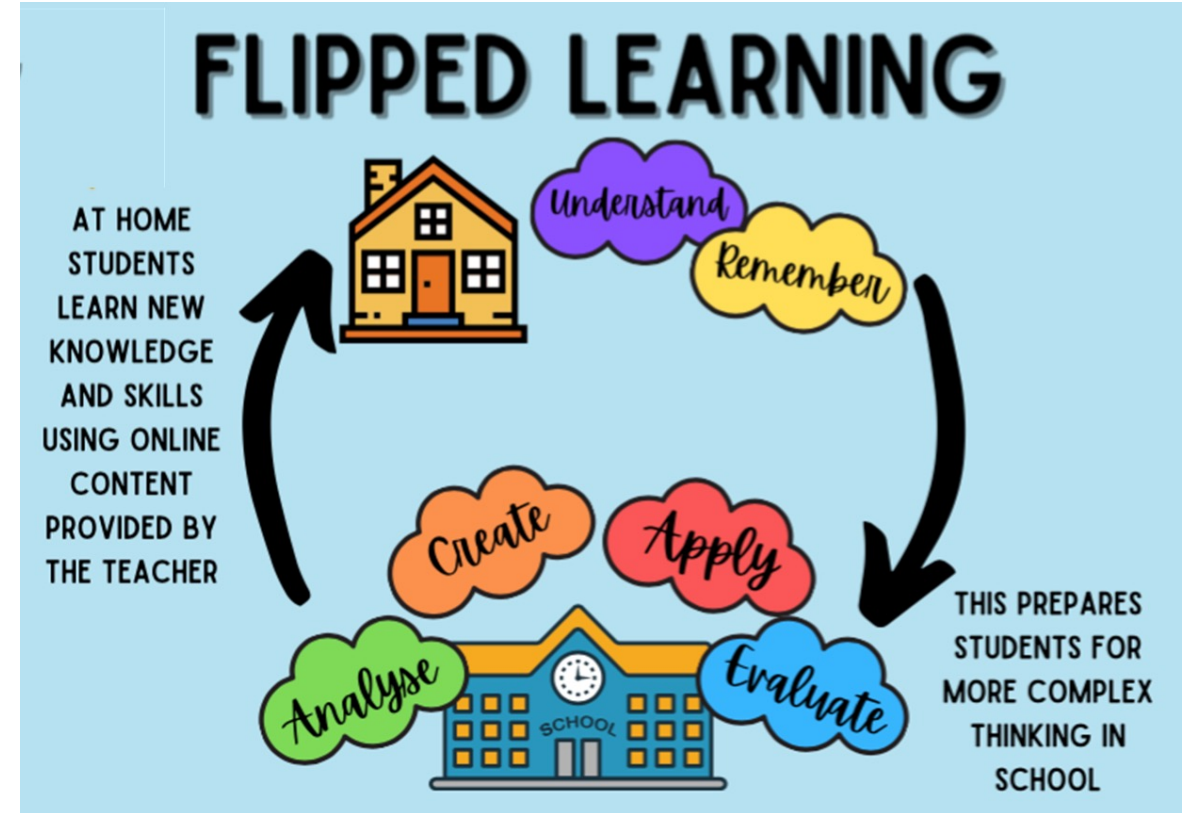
FLIPPED LEARNING

AT HOME STUDENTS LEARN NEW KNOWLEDGE AND SKILLS USING ONLINE CONTENT PROVIDED BY THE TEACHER

Understand

Remember

Create

Apply

Analyse

SCHOOL

Evaluate

THIS PREPARES STUDENTS FOR MORE COMPLEX THINKING IN SCHOOL